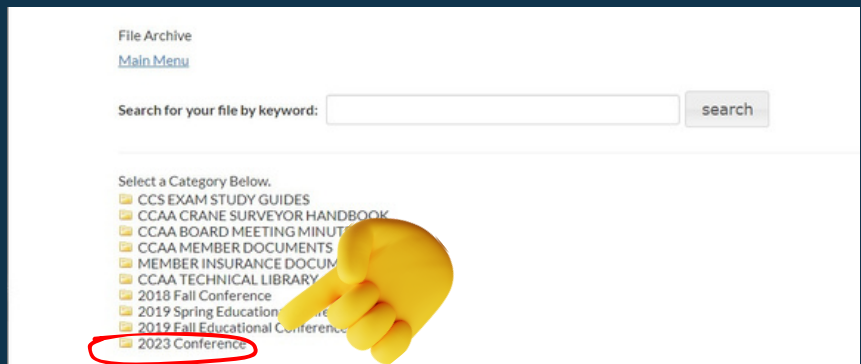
File Archive

Main Menu

Search for your file by keyword: search

Select a Category Below.
CCS EXAM STUDY GUIDES
CCAA CRANE SURVEYOR HANDBOOK
CCAA BOARD MEETING MINUT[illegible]
CCAA MEMBER DOCUMENTS
MEMBER INSURANCE DOCUM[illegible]
CCAA TECHNICAL LIBRARY
2018 Fall Conference
2019 Spring Educatio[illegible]
2019 Fall Educational Co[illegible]
2023 Conference